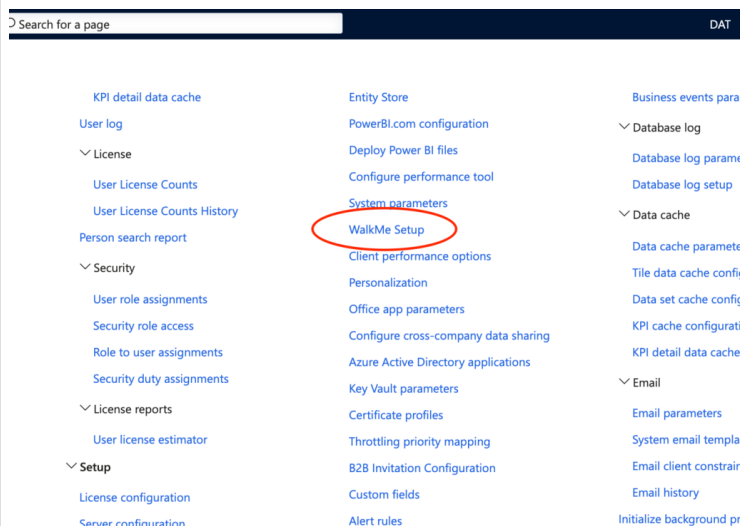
Search for a page

DAT

KPI detail data cache
User log
License
User License Counts
User License Counts History
Person search report
Security
User role assignments
Security role access
Role to user assignments
Security duty assignments
License reports
User license estimator
Setup
License configuration
Server configuration

Entity Store
PowerBI.com configuration
Deploy Power BI files
Configure performance tool
System parameters
WalkMe Setup
Client performance options
Personalization
Office app parameters
Configure cross-company data sharing
Azure Active Directory applications
Key Vault parameters
Certificate profiles
Throttling priority mapping
B2B Invitation Configuration
Custom fields
Alert rules

Business events para
Database log
Database log parame
Database log setup
Data cache
Data cache paramete
Tile data cache confi
Data set cache confi
KPI cache configurati
KPI detail data cache
Email
Email parameters
System email templa
Email client constrai
Email history
Initialize background pr